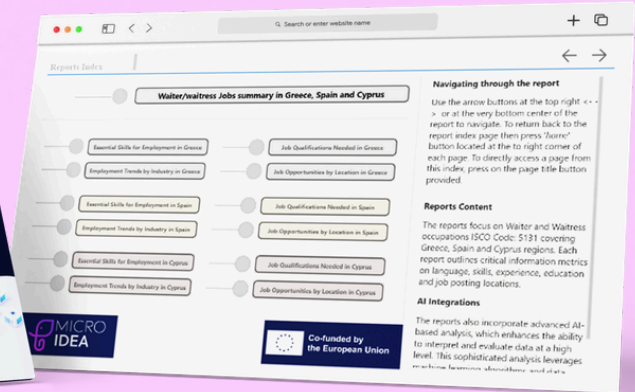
Search or enter website name

Reports Index

Waiter/waitress Jobs summary in Greece, Spain and Cyprus

Essential Skills for Employment in Greece

Job Qualifications Needed in Greece

Employment Trends by Industry in Greece

Job Opportunities by Location in Greece

Essential Skills for Employment in Spain

Job Qualifications Needed in Spain

Employment Trends by Industry in Spain

Job Opportunities by Location in Spain

Essential Skills for Employment in Cyprus

Job Qualifications Needed in Cyprus

Employment Trends by Industry in Cyprus

Job Opportunities by Location in Cyprus

MICRO IDEA

Co-funded by the European Union

Navigating through the report

Use the arrow buttons at the top right <-- > or at the very bottom center of the report to navigate. To return back to the report index page then press 'home' button located at the to right corner of each page. To directly access a page from this index, press on the page title button provided.

Reports Content

The reports focus on Waiter and Waitress occupations ISCO Code: 5131 covering Greece, Spain and Cyprus regions. Each report outlines critical information metrics on language, skills, experience, education and job posting locations.

AI Integrations

The reports also incorporate advanced AI-based analysis, which enhances the ability to interpret and evaluate data at a high level. This sophisticated analysis leverages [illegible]